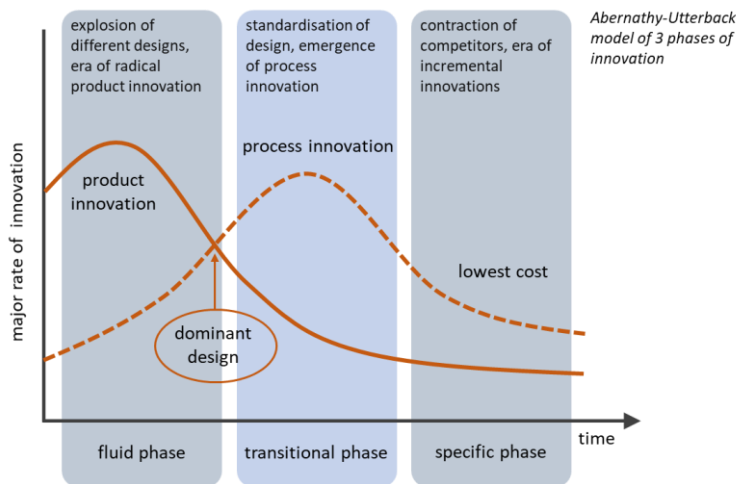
explosion of different designs, era of radical product innovation

standardisation of design, emergence of process innovation

contraction of competitors, era of incremental innovations

Abernathy-Utterback model of 3 phases of innovation

major rate of innovation

product innovation

process innovation

lowest cost

dominant design

time

fluid phase

transitional phase

specific phase